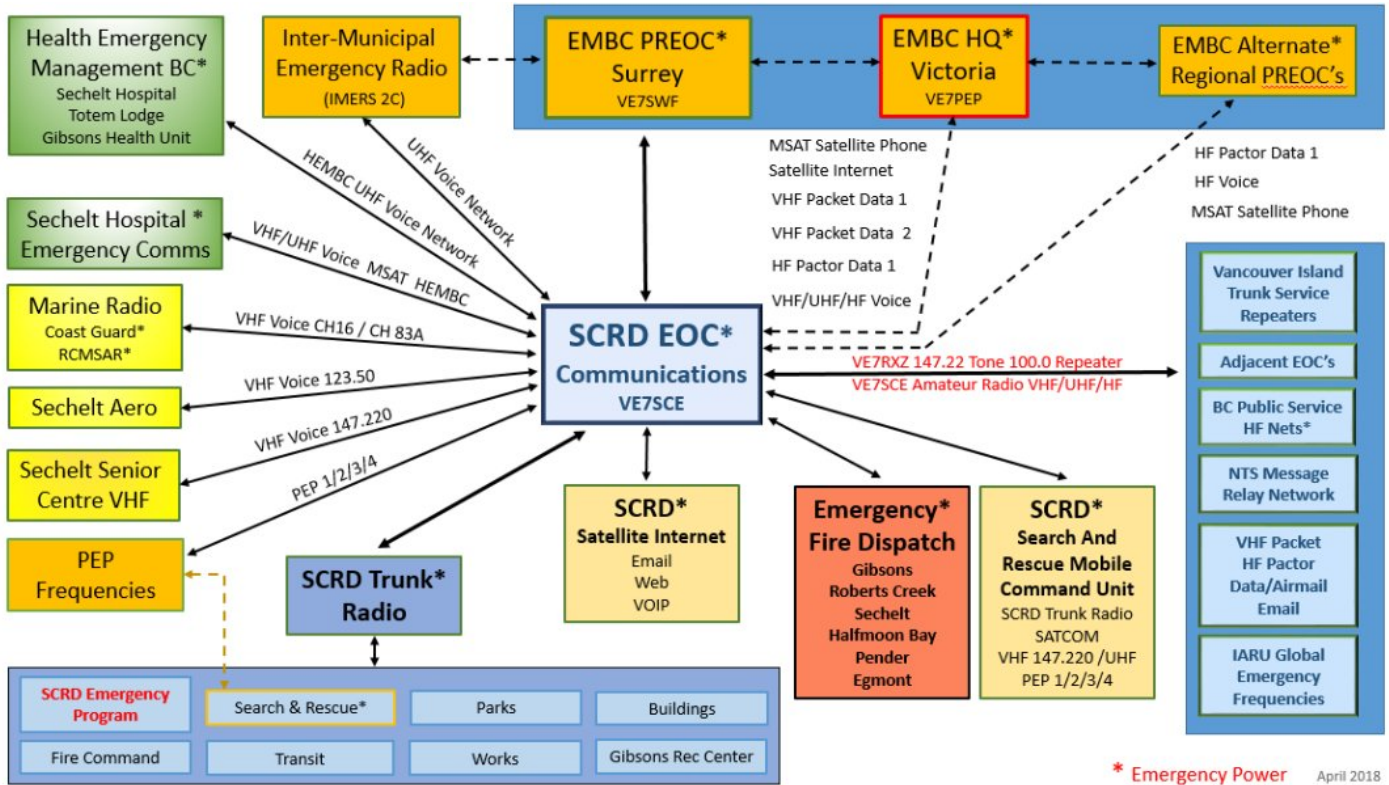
Health Emergency Management BC*
Sechelt Hospital
Totem Lodge
Gibsons Health Unit

Inter-Municipal Emergency Radio
(IMERS 2C)

EMBC PREOC* Surrey
VE7SWF

EMBC HQ* Victoria
VE7PEP

EMBC Alternate* Regional PREOC's

MSAT Satellite Phone
Satellite Internet
VHF Packet Data 1
VHF Packet Data 2
HF Pactor Data 1
VHF/UHF/HF Voice

HF Pactor Data 1
HF Voice
MSAT Satellite Phone

HEMBC UHF Voice Network

UHF Voice Network

Sechelt Hospital * Emergency Comms

VHF/UHF Voice MSAT HEMBC

Marine Radio
Coast Guard*
RCMSAR*

VHF Voice CH16 / CH 83A

VHF Voice 123.50

Sechelt Aero

VHF Voice 147.220

Sechelt Senior Centre VHF

PEP 1/2/3/4

PEP Frequencies

SCRD EOC*
Communications
VE7SCE

VE7RXZ 147.22 Tone 100.0 Repeater
VE7SCE Amateur Radio VHF/UHF/HF

Vancouver Island Trunk Service Repeaters

Adjacent EOC's

BC Public Service HF Nets*

NTS Message Relay Network

VHF Packet
HF Pactor
Data/Airmail
Email

IARU Global Emergency Frequencies

SCRD Trunk* Radio

SCRD*
Satellite Internet
Email
Web
VOIP

Emergency* Fire Dispatch
Gibsons
Roberts Creek
Sechelt
Halfmoon Bay
Pender
Egmont

SCRD*
Search And Rescue Mobile Command Unit
SCRD Trunk Radio
SATCOM
VHF 147.220 /UHF
PEP 1/2/3/4

| SCRD Emergency Program | Search & Rescue* | Parks | Buildings |
|---|---|---|---|
| Fire Command | Transit | Works | Gibsons Rec Center |

* Emergency Power

April 2018